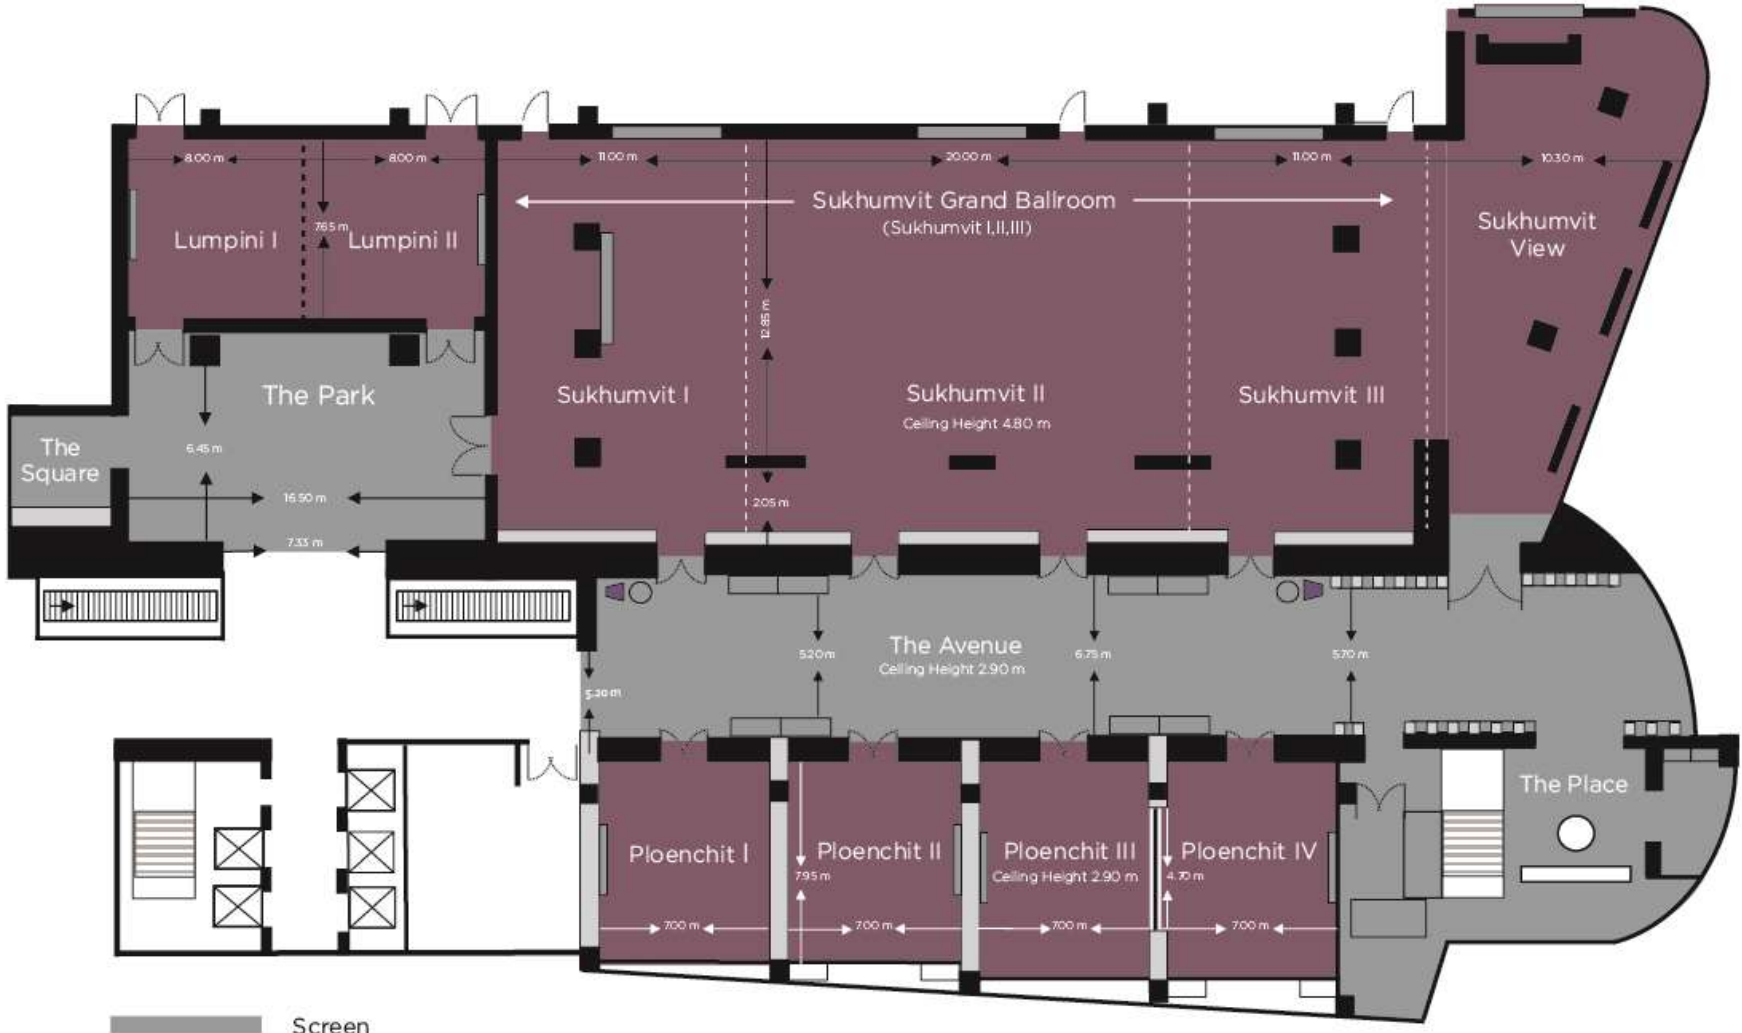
8.00 m
8.00 m
11.00 m
20.00 m
11.00 m
10.30 m
Sukhumvit Grand Ballroom
(Sukhumvit I,II,III)
Lumpini I
7.65 m
Lumpini II
Sukhumvit View
12.85 m
The Park
Sukhumvit I
Sukhumvit II
Ceiling Height 4.80 m
Sukhumvit III
The Square
6.45 m
16.50 m
2.05 m
7.33 m
The Avenue
Ceiling Height 2.90 m
5.20 m
6.75 m
5.70 m
5.20 m
The Place
Ploenchit I
Ploenchit II
7.95 m
Ploenchit III
Ceiling Height 2.90 m
Ploenchit IV
4.70 m
7.00 m
7.00 m
7.00 m
7.00 m
Screen